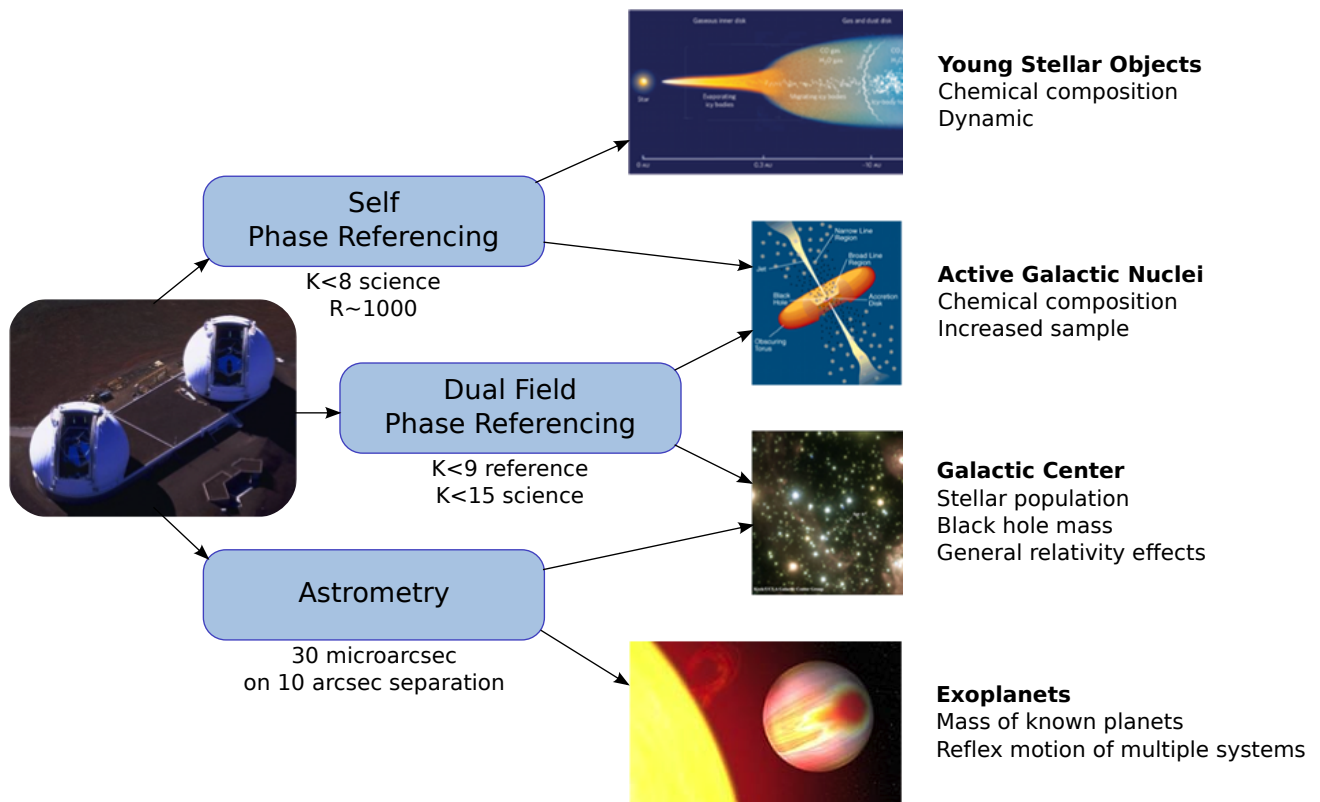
Self Phase Referencing

K<8 science
R~1000

Dual Field Phase Referencing

K<9 reference
K<15 science

Astrometry

30 microarcsec
on 10 arcsec separation

Gaseous inner disk

Gas and dust disk

Star

Evaporating icy bodies

Migrating icy bodies

Icy bodies

Narrow Line Region

Broad Line Region

Jet

Black Hole

Accretion Disk

Obscuring Torus

Young Stellar Objects
Chemical composition
Dynamic

Active Galactic Nuclei
Chemical composition
Increased sample

Galactic Center
Stellar population
Black hole mass
General relativity effects

Exoplanets
Mass of known planets
Reflex motion of multiple systems